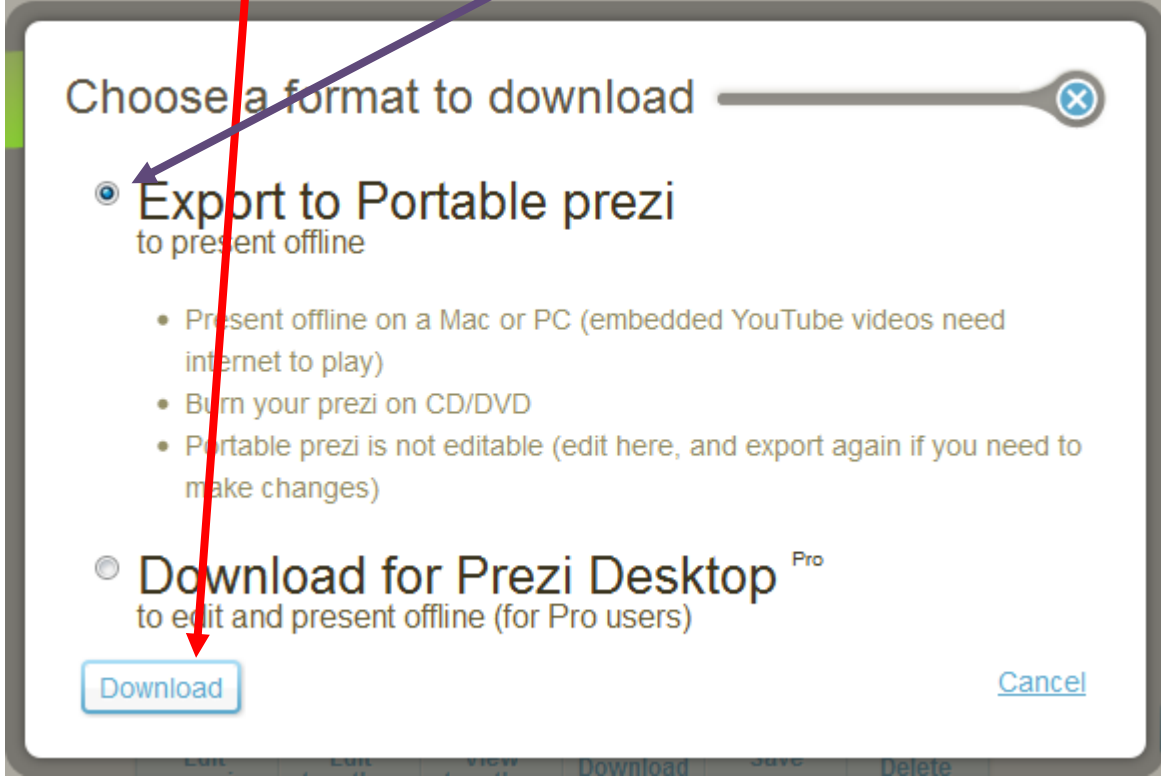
Choose a format to download

Export to Portable prezi
to present offline

- Present offline on a Mac or PC (embedded YouTube videos need internet to play)
- Burn your prezi on CD/DVD
- Portable prezi is not editable (edit here, and export again if you need to make changes)

Download for Prezi Desktop Pro
to edit and present offline (for Pro users)

Download

Cancel

Edit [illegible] Edit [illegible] View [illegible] Download Save Delete